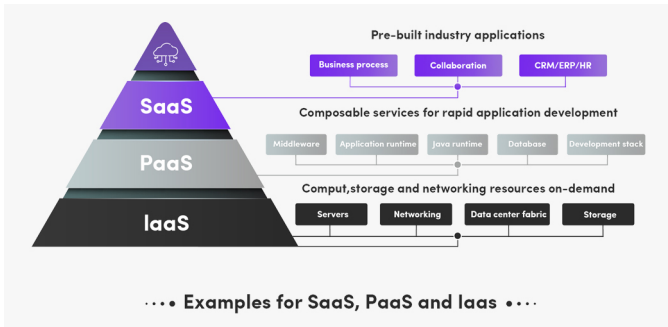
Pre-built industry applications

Business process

Collaboration

CRM/ERP/HR

SaaS

Composable services for rapid application development

Middleware

Application runtime

Java runtime

Database

Development stack

PaaS

Comput,storage and networking resources on-demand

Servers

Networking

Data center fabric

Storage

IaaS

Examples for SaaS, PaaS and Iaas